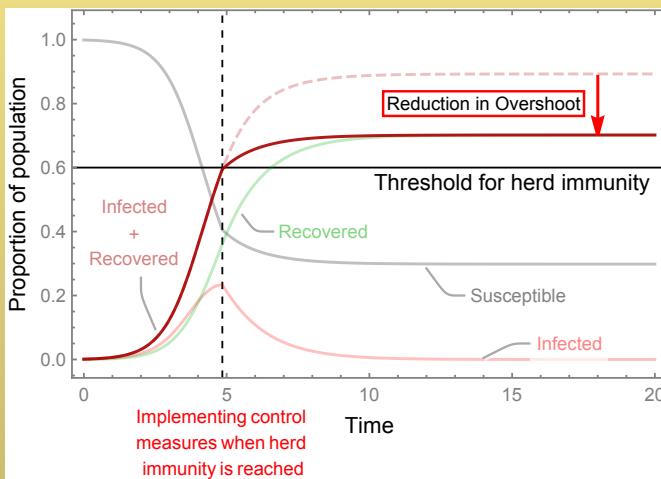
1.0
0.8
0.6
0.4
0.2
0.0
Proportion of population
Reduction in Overshoot
Threshold for herd immunity
Infected
+
Recovered
Recovered
Susceptible
Infected
0
5
10
15
20
Time
Implementing control measures when herd immunity is reached